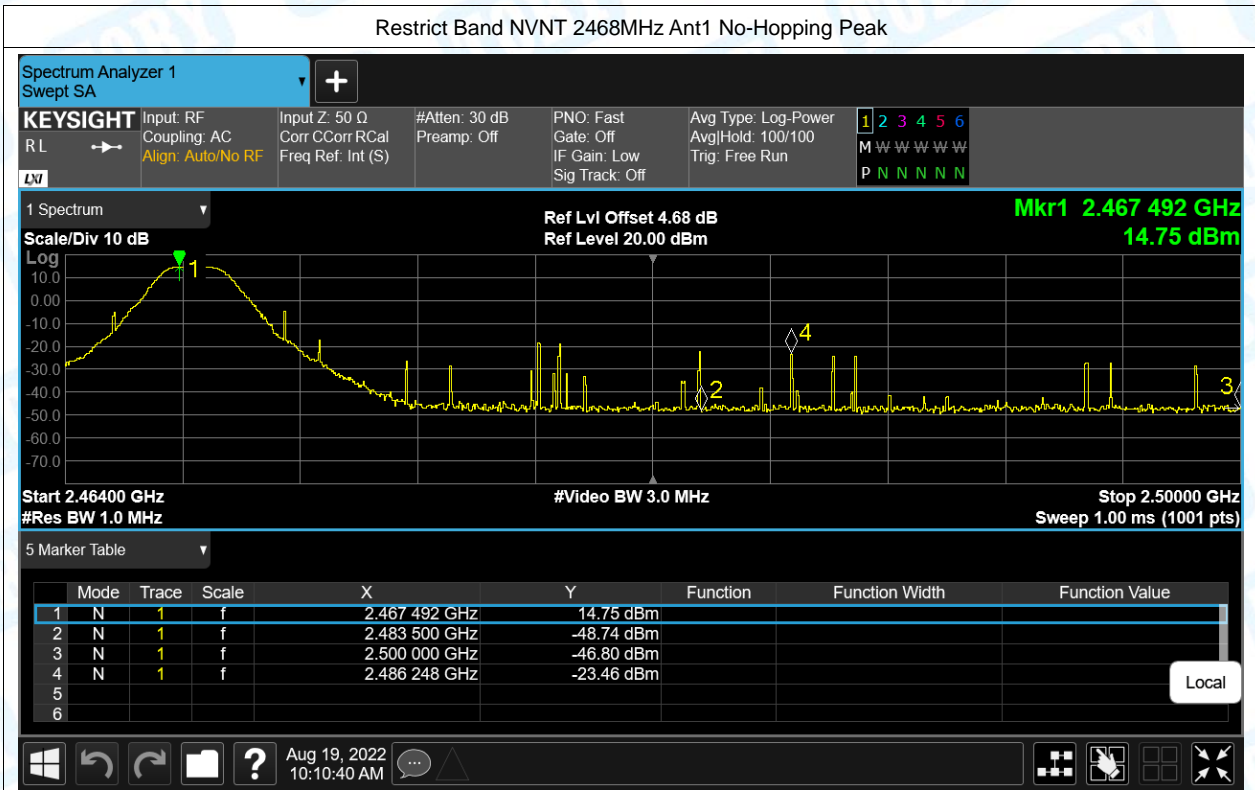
Restrict Band NVNT 2468MHz Ant1 No-Hopping Peak

Spectrum Analyzer 1
Swept SA

KEYSIGHT
RL
LXI

Input: RF
Coupling: AC
Align: Auto/No RF

Input Z: 50 Ω
Corr CCorr RCal
Freq Ref: Int (S)

#Atten: 30 dB
Preamp: Off

PNO: Fast
Gate: Off
IF Gain: Low
Sig Track: Off

Avg Type: Log-Power
Avg|Hold: 100/100
Trig: Free Run

1 2 3 4 5 6
M W W W W W
P N N N N N

1 Spectrum
Scale/Div 10 dB
Log

Ref Lvl Offset 4.68 dB
Ref Level 20.00 dBm

Mkr1 2.467 492 GHz
14.75 dBm

10.0
0.00
-10.0
-20.0
-30.0
-40.0
-50.0
-60.0
-70.0

1
2
3
4

Start 2.46400 GHz
#Res BW 1.0 MHz
#Video BW 3.0 MHz
Stop 2.50000 GHz
Sweep 1.00 ms (1001 pts)

5 Marker Table

| | Mode | Trace | Scale | X | Y | Function | Function Width | Function Value |
|---|---|---|---|---|---|---|---|---|
| 1 | N | 1 | f | 2.467 492 GHz | 14.75 dBm | | | |
| 2 | N | 1 | f | 2.483 500 GHz | -48.74 dBm | | | |
| 3 | N | 1 | f | 2.500 000 GHz | -46.80 dBm | | | |
| 4 | N | 1 | f | 2.486 248 GHz | -23.46 dBm | | | |
| 5 | | | | | | | | |
| 6 | | | | | | | | |

Local

Aug 19, 2022
10:10:40 AM